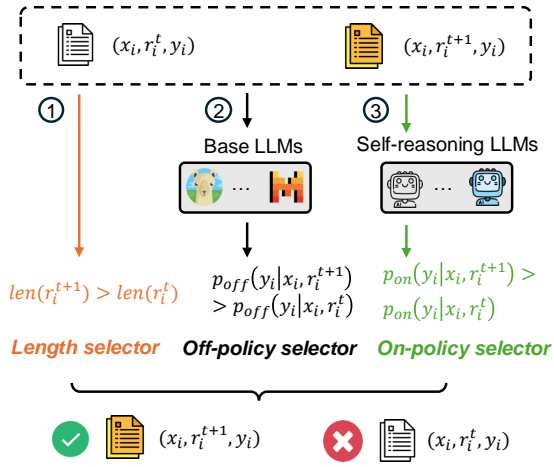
$(x_i, r_i^t, y_i)$

$(x_i, r_i^{t+1}, y_i)$

1

2

3

Base LLMs

Self-reasoning LLMs

…

…

$len(r_i^{t+1}) > len(r_i^t)$

$p_{off}(y_i|x_i, r_i^{t+1}) > p_{off}(y_i|x_i, r_i^t)$

$p_{on}(y_i|x_i, r_i^{t+1}) > p_{on}(y_i|x_i, r_i^t)$

Length selector

Off-policy selector

On-policy selector

$(x_i, r_i^{t+1}, y_i)$

$(x_i, r_i^t, y_i)$